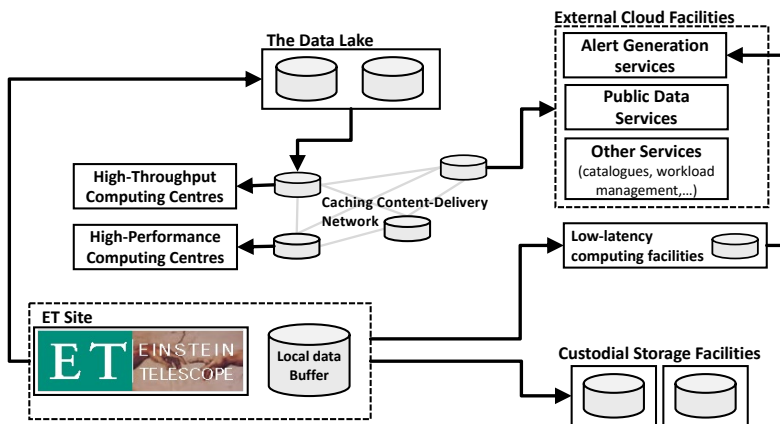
The Data Lake

External Cloud Facilities

Alert Generation services

Public Data Services

Other Services
(catalogues, workload management,…)

High-Throughput Computing Centres

Caching Content-Delivery Network

High-Performance Computing Centres

Low-latency computing facilities

ET Site

ET EINSTEIN TELESCOPE

Local data Buffer

Custodial Storage Facilities